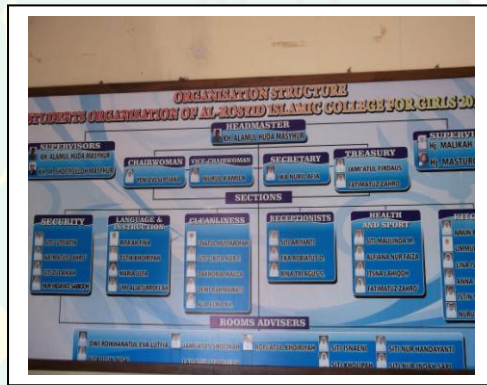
ORGANISATION STRUCTURE
STUDENTS ORGANISATION OF AL-ROSYID ISLAMIC COLLEGE FOR GIRLS 20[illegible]

HEADMASTER
KH. ALAMUL HUDA MASYHUR

SUPERVISORS
KH. ALAMUL HUDA MASYHUR
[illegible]

SUPERVI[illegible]
H. MALIKAH
H. MASTUR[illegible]

CHAIRWOMAN
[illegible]

VICE CHAIRWOMAN
NURUL KAMILA

SECRETARY
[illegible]

TREASURY
LAMY'ATUL FIRDAUS
FATIMATUZ ZAHRO

SECTIONS

SECURITY
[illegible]
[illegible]
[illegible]
NUR HIDAYAT SABOOH

LANGUAGE & INSTRUCTION
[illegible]
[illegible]
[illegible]
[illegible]

CLEANLINESS
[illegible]
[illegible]
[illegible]
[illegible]
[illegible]

RECEPTIONISTS
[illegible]
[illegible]
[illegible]

HEALTH AND SPORT
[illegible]
ALFIANA NUR FAIZA
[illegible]
FATIMATUZ ZAHRO

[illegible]

ROOMS ADVISERS
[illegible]
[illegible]
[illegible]
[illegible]
SITI NUR HANDAYANI
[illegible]